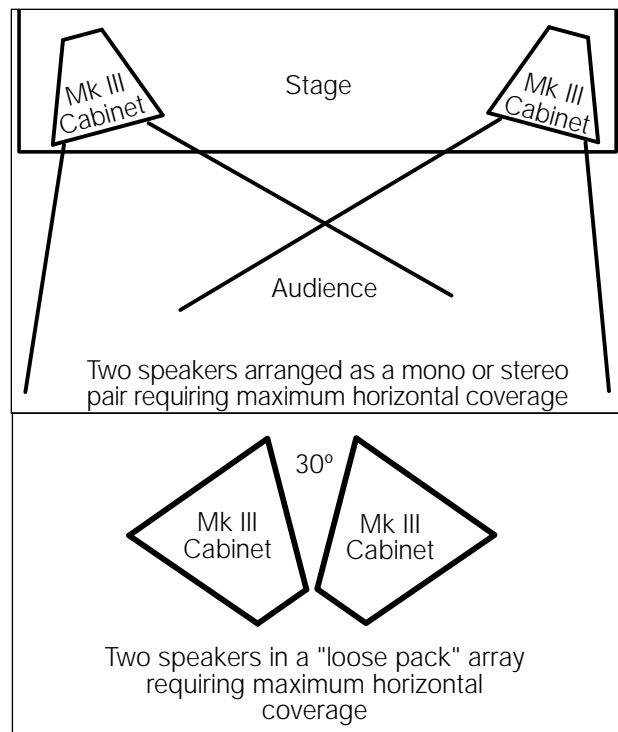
Mk III Cabinet

Stage

Mk III Cabinet

Audience

Two speakers arranged as a mono or stereo pair requiring maximum horizontal coverage

30º

Mk III Cabinet

Mk III Cabinet

Two speakers in a "loose pack" array requiring maximum horizontal coverage